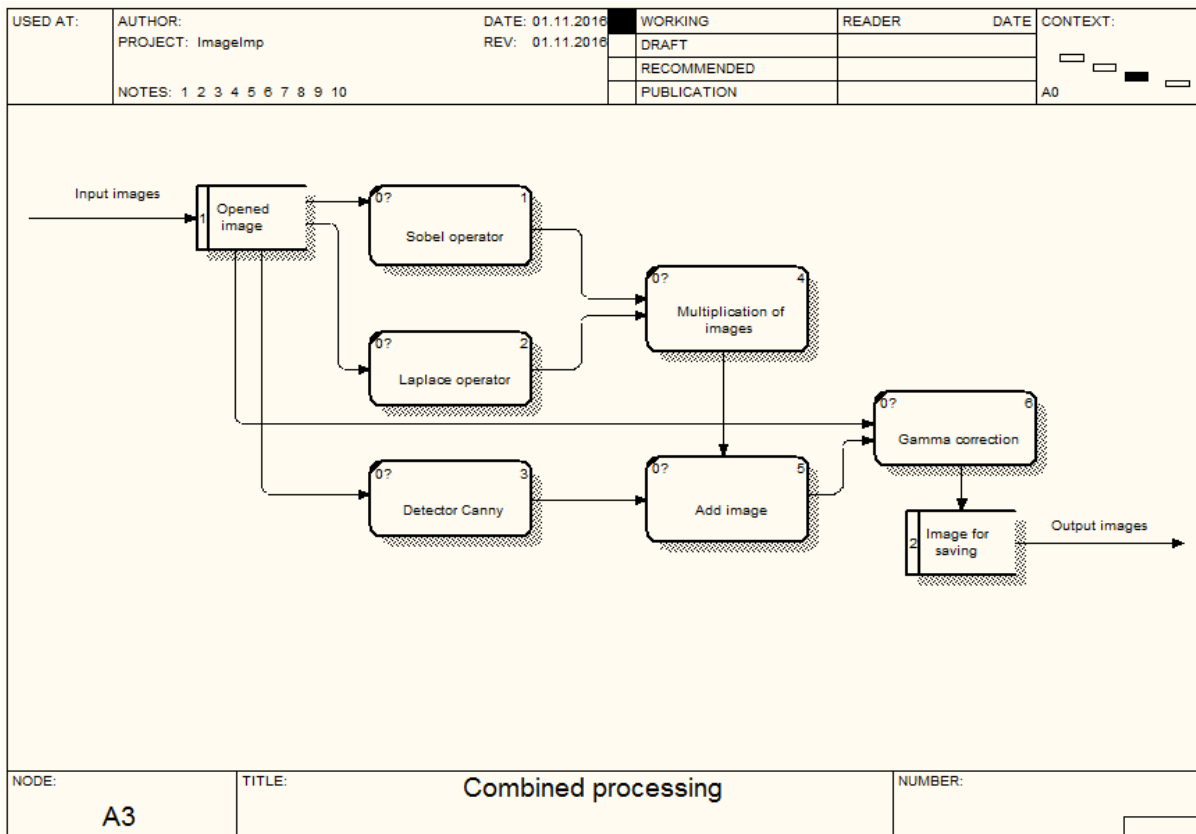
USED AT: AUTHOR: DATE: 01.11.2016 WORKING READER DATE CONTEXT:
PROJECT: ImageImp REV: 01.11.2016 DRAFT
RECOMMENDED
NOTES: 1 2 3 4 5 6 7 8 9 10 PUBLICATION A0

Input images

1 Opened image

0? 1 Sobel operator

0? 2 Laplace operator

0? 4 Multiplication of images

0? 6 Gamma correction

0? 3 Detector Canny

0? 5 Add image

2 Image for saving

Output images

NODE: A3

TITLE: Combined processing

NUMBER: